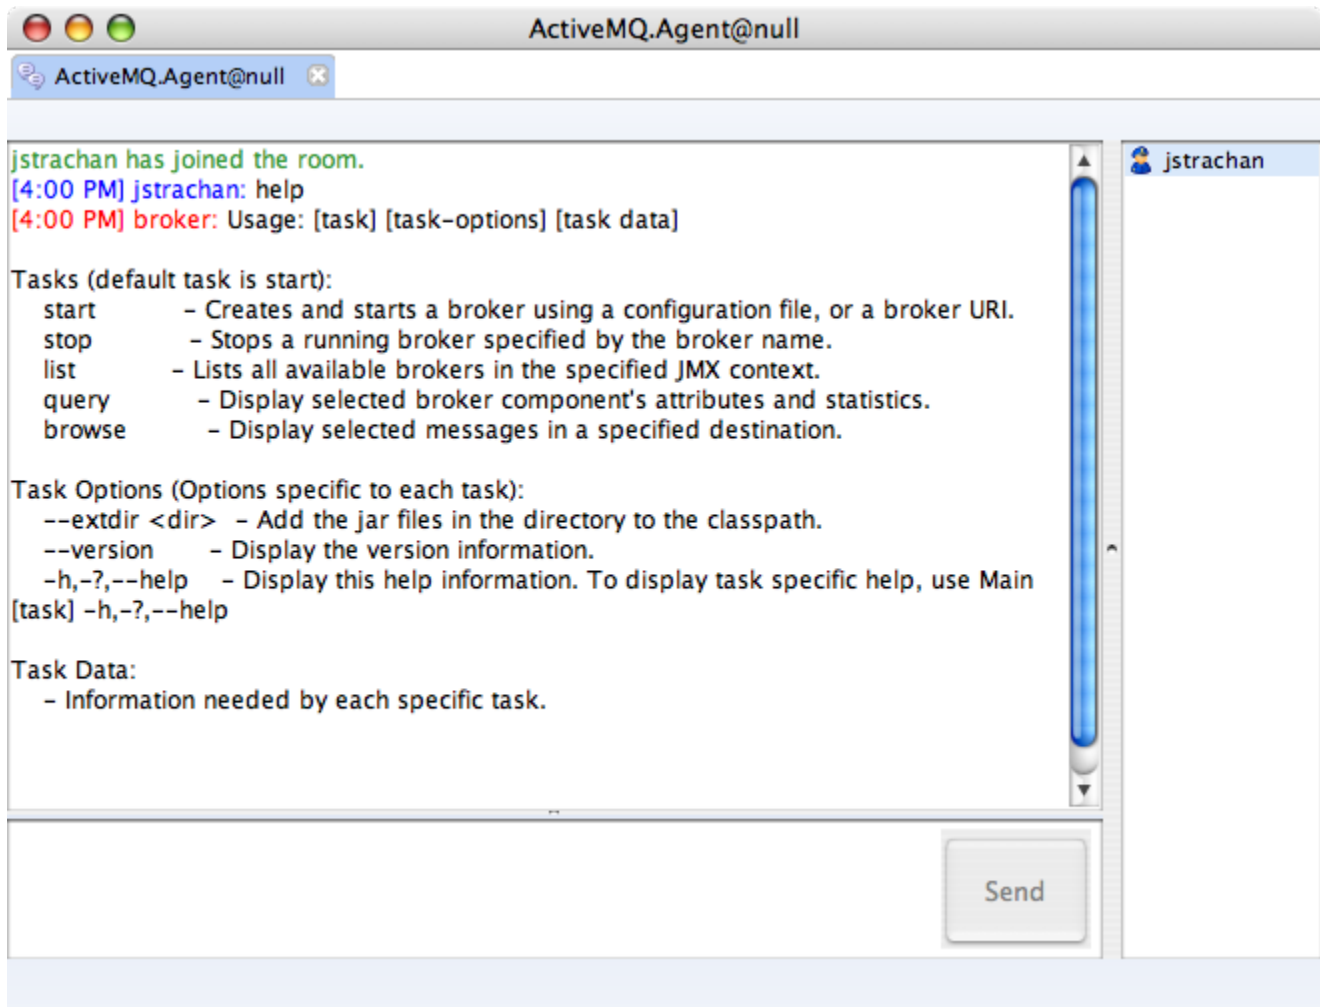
ActiveMQ.Agent@null

ActiveMQ.Agent@null

jstrachan has joined the room.
[4:00 PM] jstrachan: help
[4:00 PM] broker: Usage: [task] [task-options] [task data]

Tasks (default task is start):
start - Creates and starts a broker using a configuration file, or a broker URI.
stop - Stops a running broker specified by the broker name.
list - Lists all available brokers in the specified JMX context.
query - Display selected broker component's attributes and statistics.
browse - Display selected messages in a specified destination.

Task Options (Options specific to each task):
--extdir <dir> - Add the jar files in the directory to the classpath.
--version - Display the version information.
-h,-?,--help - Display this help information. To display task specific help, use Main [task] -h,-?,--help

Task Data:
- Information needed by each specific task.

jstrachan

Send